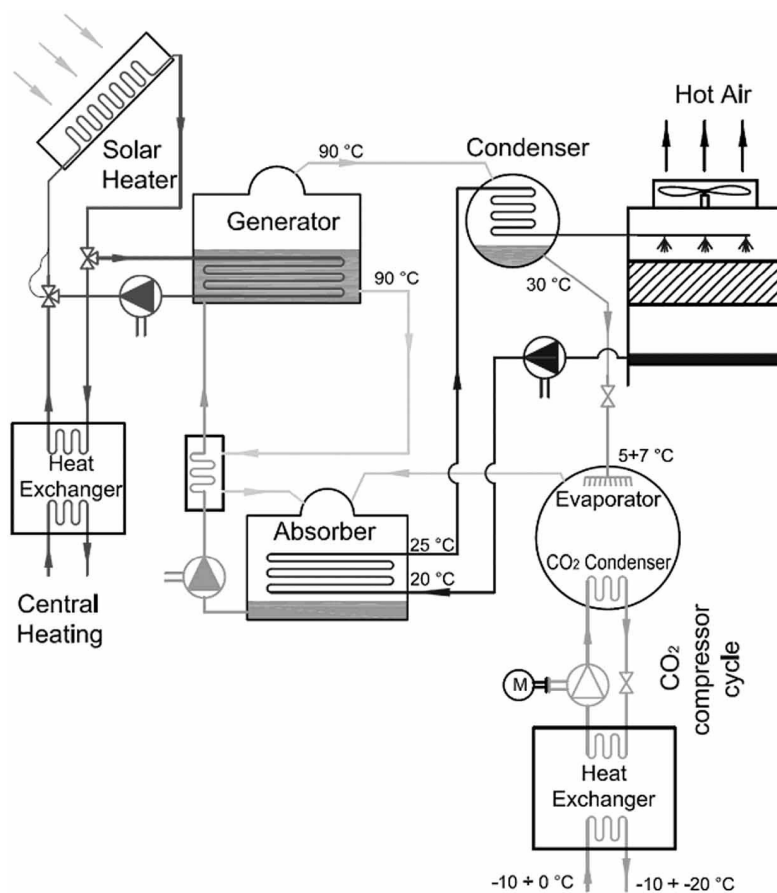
Hot Air

Solar Heater

90 °C

Condenser

Generator

90 °C

30 °C

5+7 °C

Heat Exchanger

Evaporator

Absorber

25 °C

$CO_2$ Condenser

20 °C

Central Heating

M

$CO_2$ compressor cycle

Heat Exchanger

-10 + 0 °C

-10 + -20 °C